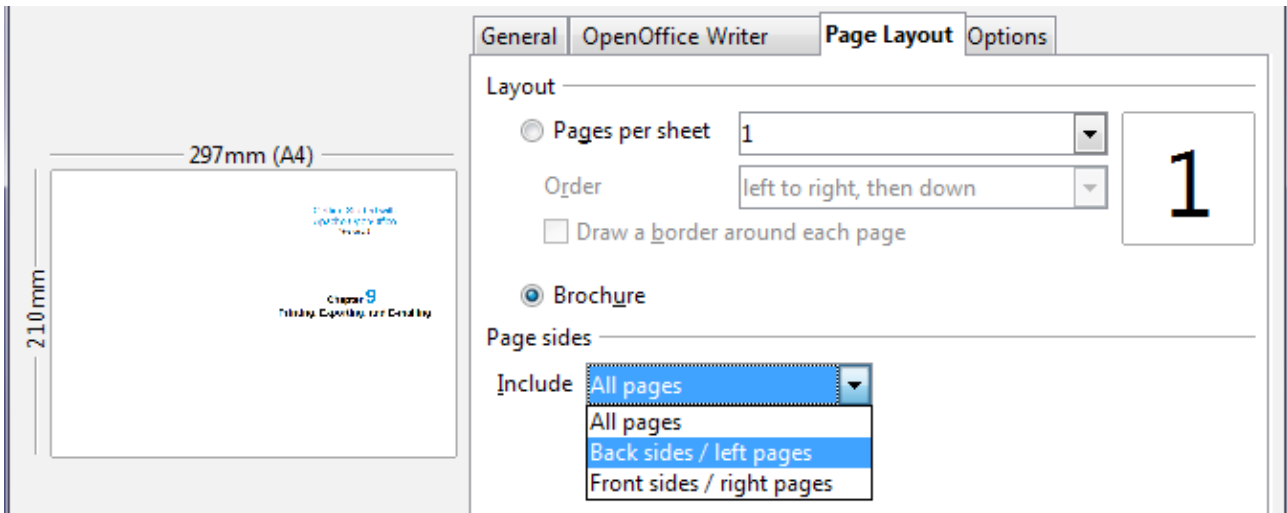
General | OpenOffice Writer | Page Layout | Options

297mm (A4)

210mm

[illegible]

Chapter 9
Printing, Exporting, and Emailing

Layout

Pages per sheet 1

Order left to right, then down

Draw a border around each page

1

Brochure

Page sides

Include All pages

All pages
Back sides / left pages
Front sides / right pages